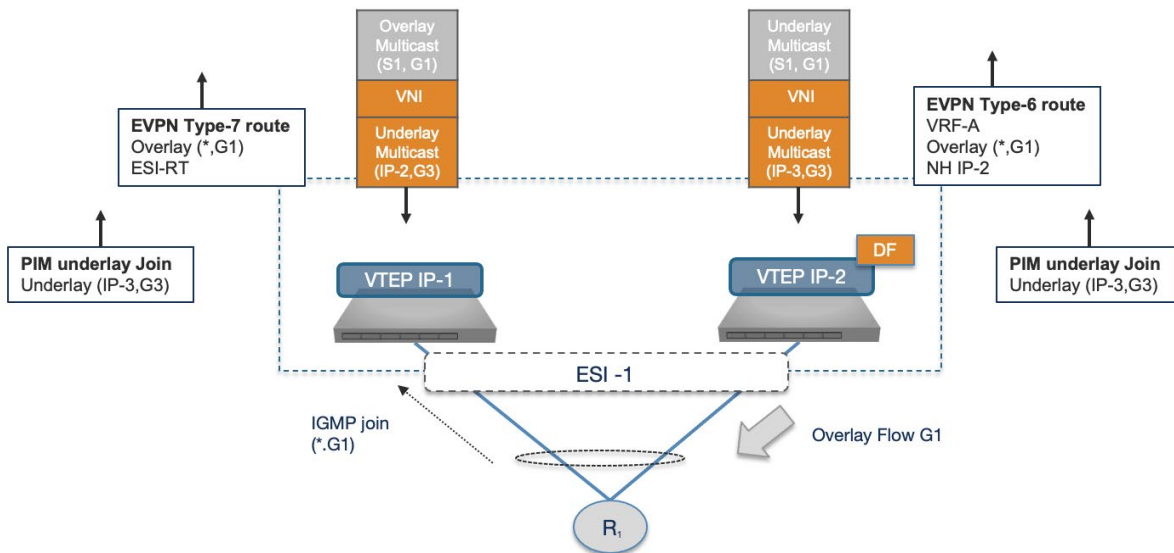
Overlay Multicast (S1, G1)

VNI

Underlay Multicast (IP-2,G3)

Underlay Multicast (S1, G1)

VNI

Underlay Multicast (IP-3,G3)

**EVPN Type-7 route**
Overlay (*,G1)
ESI-RT

**EVPN Type-6 route**
VRF-A
Overlay (*,G1)
NH IP-2

**PIM underlay Join**
Underlay (IP-3,G3)

DF

VTEP IP-1

VTEP IP-2

**PIM underlay Join**
Underlay (IP-3,G3)

ESI -1

IGMP join (*.G1)

Overlay Flow G1

$R_1$